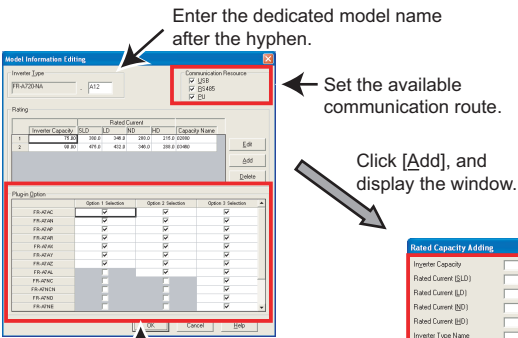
Enter the dedicated model name after the hyphen.

Model Information Editing

Inverter Type
FR-A720-NA - A12

Communication Resource
☑ USB
☑ RS485
☑ PU

Set the available communication route.

Rating

| | Inverter Capacity | SLD | LD | ND | HD | Capacity Name |
|---|---|---|---|---|---|---|
| | | Rated Current | | | | |
| 1 | 75.00 | 366.0 | 346.0 | 290.0 | 215.0 | 02890 |
| 2 | 90.00 | 475.0 | 432.0 | 346.0 | 288.0 | 03460 |

Edit
Add
Delete

Click [Add], and display the window.

Plug-in Option

| | Option 1 Selection | Option 2 Selection | Option 3 Selection |
|---|---|---|---|
| FR-A7AC | ☑ | ☑ | ☑ |
| FR-A7AN | ☑ | ☑ | ☑ |
| FR-A7AP | ☑ | ☑ | ☑ |
| FR-A7AR | ☑ | ☑ | ☑ |
| FR-A7AV | ☑ | ☑ | ☑ |
| FR-A7AX | ☑ | ☑ | ☑ |
| FR-A7AY | ☑ | ☑ | ☑ |
| FR-A7AZ | ☑ | | |
| FR-A7NC | ☐ | ☐ | ☐ |
| FR-A7NCN | ☐ | ☐ | ☐ |
| FR-A7ND | ☐ | ☐ | ☐ |
| FR-A7NE | ☐ | ☐ | ☐ |

OK
Cancel
Help

Rated Capacity Adding
Inverter Capacity
Rated Current (SLD)
Rated Current (LD)
Rated Current (ND)
Rated Current (HD)
Inverter Type Name